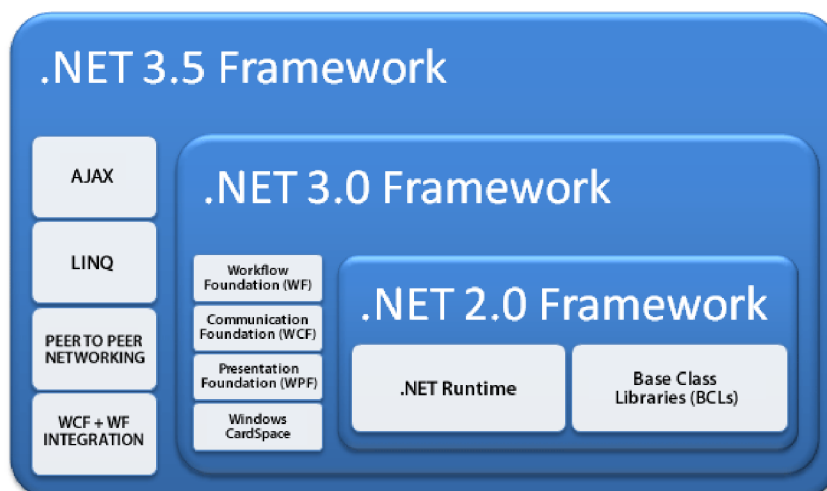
.NET 3.5 Framework

AJAX

LINQ

PEER TO PEER NETWORKING

WCF + WF INTEGRATION

.NET 3.0 Framework

Workflow Foundation (WF)

Communication Foundation (WCF)

Presentation Foundation (WPF)

Windows CardSpace

.NET 2.0 Framework

.NET Runtime

Base Class Libraries (BCLs)